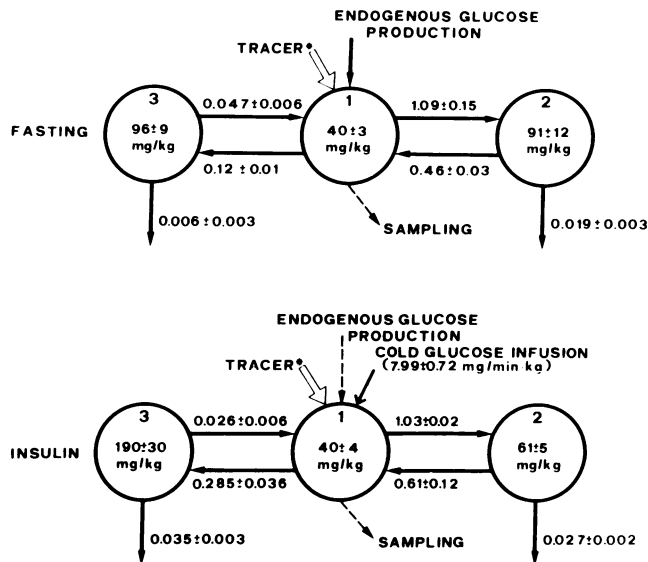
ENDOGENOUS GLUCOSE PRODUCTION

TRACER*

FASTING

3
96±9 mg/kg

0.047±0.006

0.12 ± 0.01

1
40±3 mg/kg

1.09±0.15

0.46±0.03

2
91±12 mg/kg

0.006±0.003

SAMPLING

0.019±0.003

ENDOGENOUS GLUCOSE PRODUCTION

COLD GLUCOSE INFUSION (7.99±0.72 mg/min kg)

TRACER*

INSULIN

3
190±30 mg/kg

0.026±0.006

0.285±0.036

1
40±4 mg/kg

1.03±0.02

0.61±0.12

2
61±5 mg/kg

0.035±0.003

SAMPLING

0.027±0.002